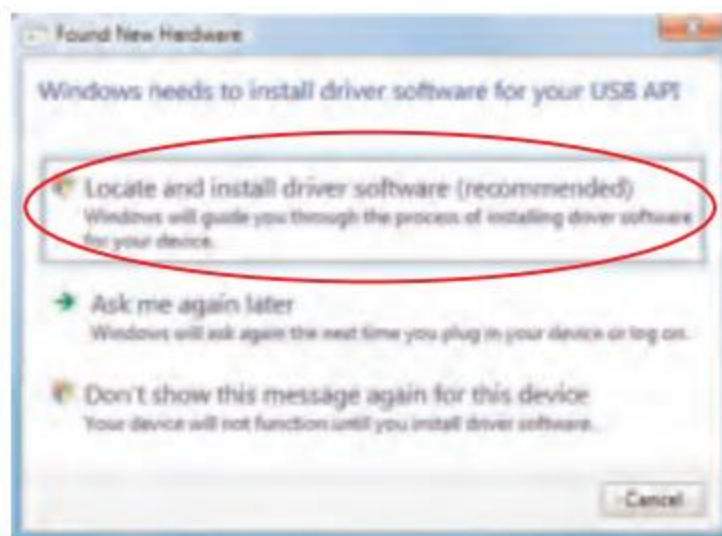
Found New Hardware

Windows needs to install driver software for your USB API

Locate and install driver software (recommended)
Windows will guide you through the process of installing driver software for your device.

Ask me again later
Windows will ask again the next time you plug in your device or log on.

Don't show this message again for this device
Your device will not function until you install driver software.

Cancel